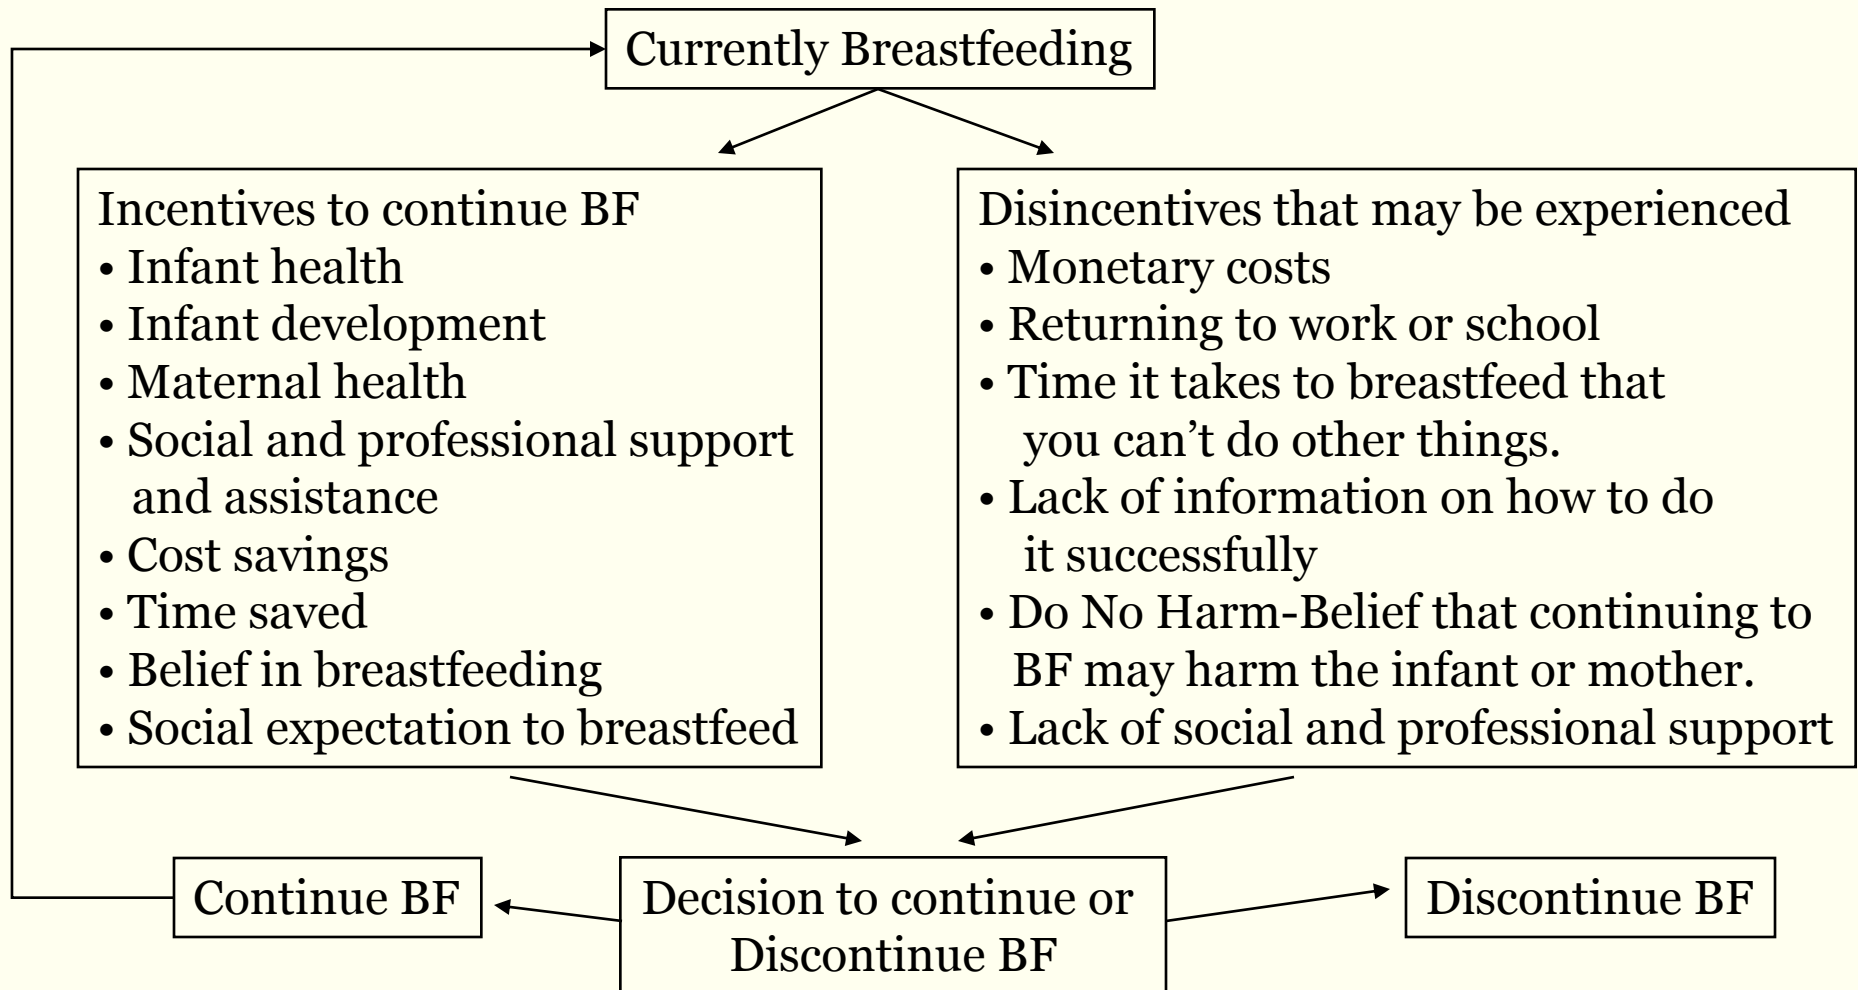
Currently Breastfeeding

Incentives to continue BF
• Infant health
• Infant development
• Maternal health
• Social and professional support and assistance
• Cost savings
• Time saved
• Belief in breastfeeding
• Social expectation to breastfeed

Disincentives that may be experienced
• Monetary costs
• Returning to work or school
• Time it takes to breastfeed that you can't do other things.
• Lack of information on how to do it successfully
• Do No Harm-Belief that continuing to BF may harm the infant or mother.
• Lack of social and professional support

Continue BF

Decision to continue or Discontinue BF

Discontinue BF